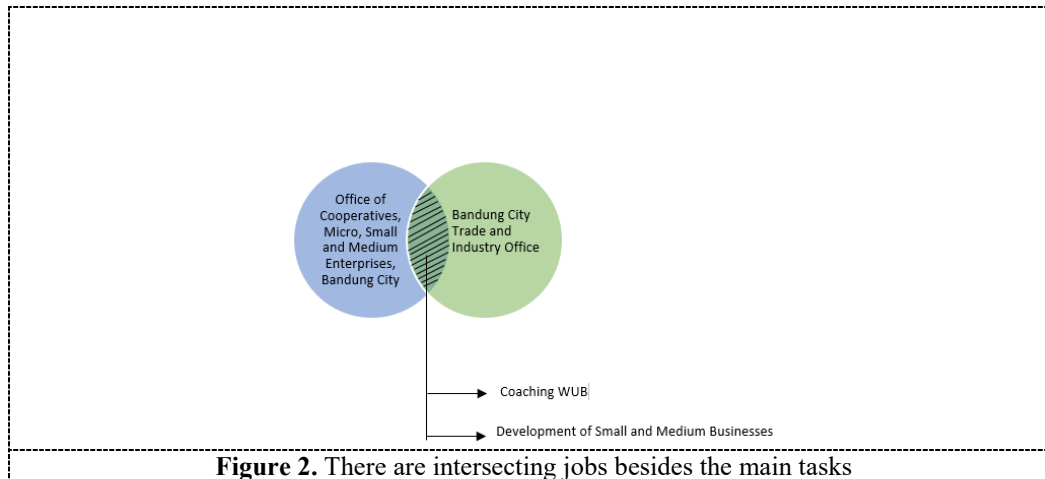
Office of Cooperatives, Micro, Small and Medium Enterprises, Bandung City

Bandung City Trade and Industry Office

Coaching WUB

Development of Small and Medium Businesses

**Figure 2.** There are intersecting jobs besides the main tasks